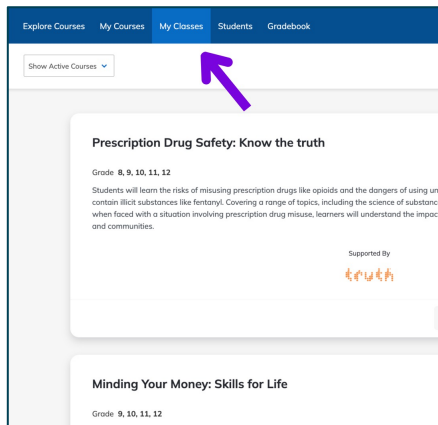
Explore Courses My Courses My Classes Students Gradebook

Show Active Courses

Prescription Drug Safety: Know the truth

Grade 8, 9, 10, 11, 12

Students will learn the risks of misusing prescription drugs like opioids and the dangers of using un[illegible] contain illicit substances like fentanyl. Covering a range of topics, including the science of substanc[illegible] when faced with a situation involving prescription drug misuse, learners will understand the impac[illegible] and communities.

Supported By

truth

Minding Your Money: Skills for Life

Grade 9, 10, 11, 12